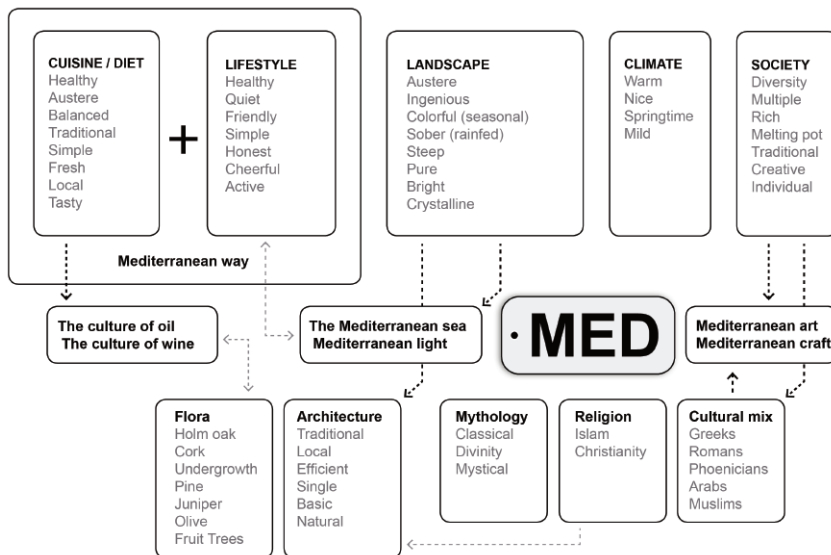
CUISINE / DIET
Healthy
Austere
Balanced
Traditional
Simple
Fresh
Local
Tasty

+

LIFESTYLE
Healthy
Quiet
Friendly
Simple
Honest
Cheerful
Active

Mediterranean way

LANDSCAPE
Austere
Ingenious
Colorful (seasonal)
Sober (rainfed)
Steep
Pure
Bright
Crystalline

CLIMATE
Warm
Nice
Springtime
Mild

SOCIETY
Diversity
Multiple
Rich
Melting pot
Traditional
Creative
Individual

The culture of oil
The culture of wine

The Mediterranean sea
Mediterranean light

·MED

Mediterranean art
Mediterranean craft

Flora
Holm oak
Cork
Undergrowth
Pine
Juniper
Olive
Fruit Trees

Architecture
Traditional
Local
Efficient
Single
Basic
Natural

Mythology
Classical
Divinity
Mystical

Religion
Islam
Christianity

Cultural mix
Greeks
Romans
Phoenicians
Arabs
Muslims